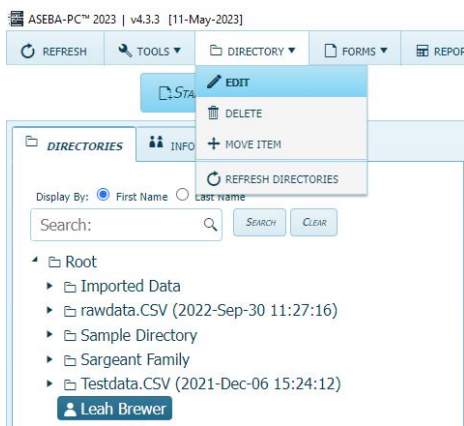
ASEBA-PC™ 2023 | v4.3.3 [11-May-2023]

REFRESH
TOOLS ▼
DIRECTORY ▼
FORMS ▼
REPOR

STA

EDIT
DELETE
+ MOVE ITEM
REFRESH DIRECTORIES

DIRECTORIES
INFO

Display By: First Name Last Name

Search:
SEARCH
CLEAR

Root
Imported Data
rawdata.CSV (2022-Sep-30 11:27:16)
Sample Directory
Sargeant Family
Testdata.CSV (2021-Dec-06 15:24:12)
Leah Brewer